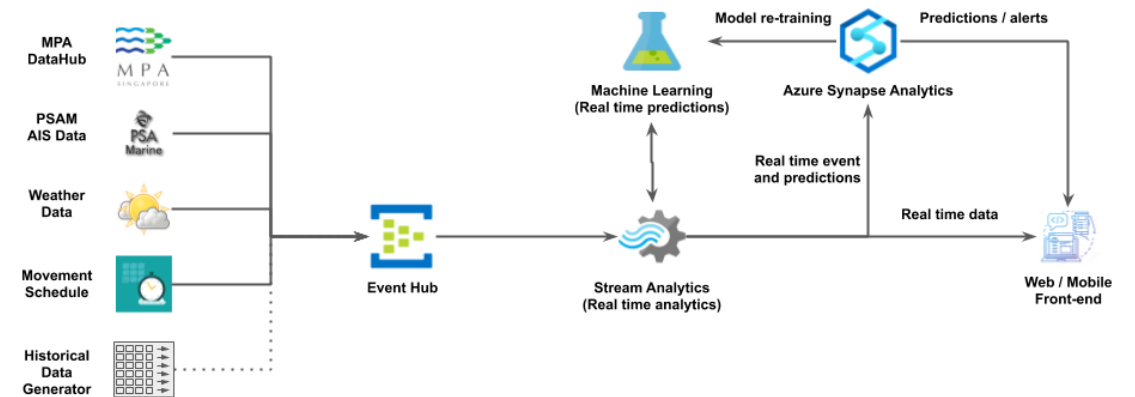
MPA DataHub

MPA SINGAPORE

PSAM AIS Data

PSA Marine

Weather Data

Movement Schedule

Historical Data Generator

Event Hub

Machine Learning (Real time predictions)

Model re-training

Azure Synapse Analytics

Predictions / alerts

Real time event and predictions

Real time data

Stream Analytics (Real time analytics)

Web / Mobile Front-end